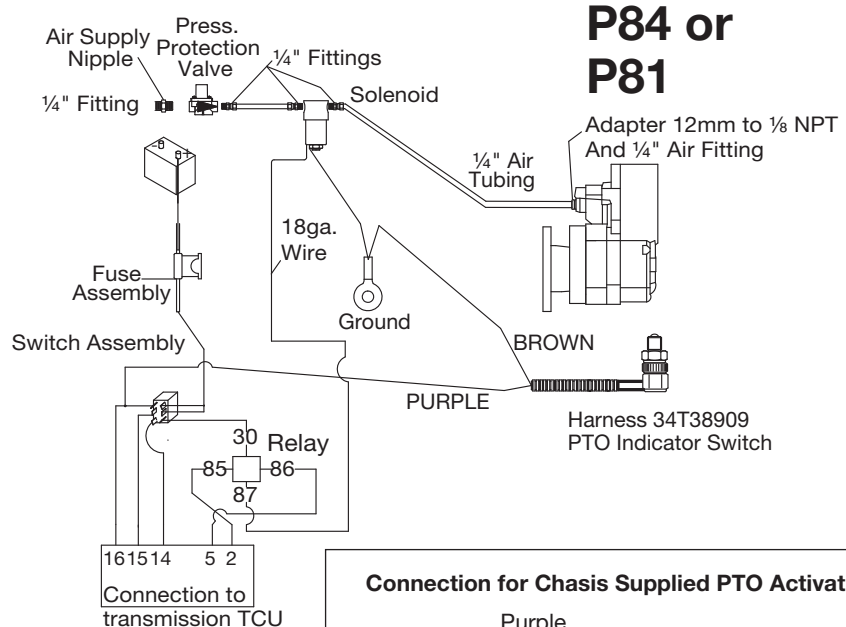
P84 or P81

Air Supply Nipple

Press. Protection Valve

¼" Fittings

¼" Fitting

Solenoid

Adapter 12mm to ⅛ NPT And ¼" Air Fitting

¼" Air Tubing

-B +

18ga. Wire

Fuse Assembly

Ground

Switch Assembly

BROWN

PURPLE

Harness 34T38909 PTO Indicator Switch

30 Relay

85 86

87

16 15 14 5 2

Connection to transmission TCU

Connection for Chasis Supplied PTO Activat

Purple